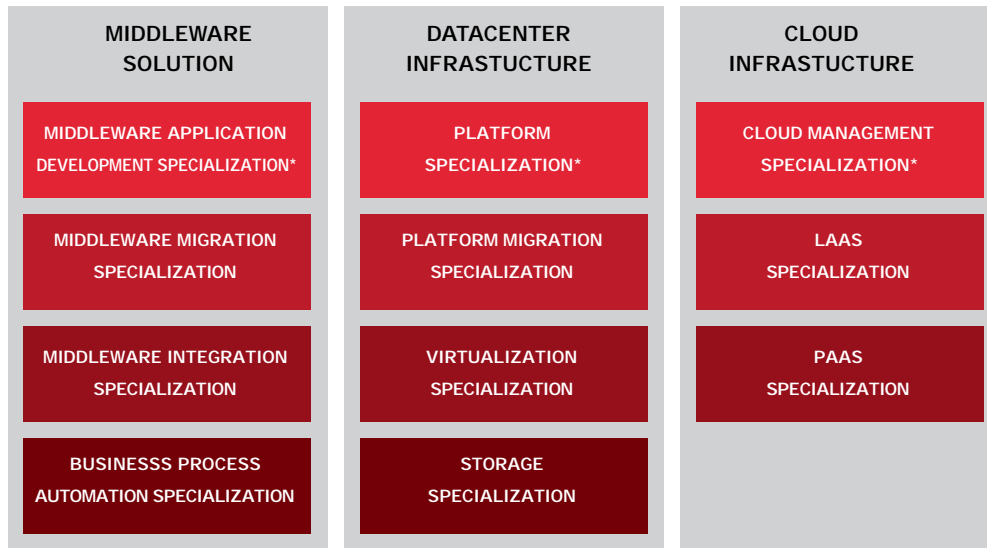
MIDDLEWARE SOLUTION

MIDDLEWARE APPLICATION DEVELOPMENT SPECIALIZATION*

MIDDLEWARE MIGRATION SPECIALIZATION

MIDDLEWARE INTEGRATION SPECIALIZATION

BUSINESSS PROCESS AUTOMATION SPECIALIZATION

DATACENTER INFRASTUCTURE

PLATFORM SPECIALIZATION*

PLATFORM MIGRATION SPECIALIZATION

VIRTUALIZATION SPECIALIZATION

STORAGE SPECIALIZATION

CLOUD INFRASTUCTURE

CLOUD MANAGEMENT SPECIALIZATION*

LAAS SPECIALIZATION

PAAS SPECIALIZATION